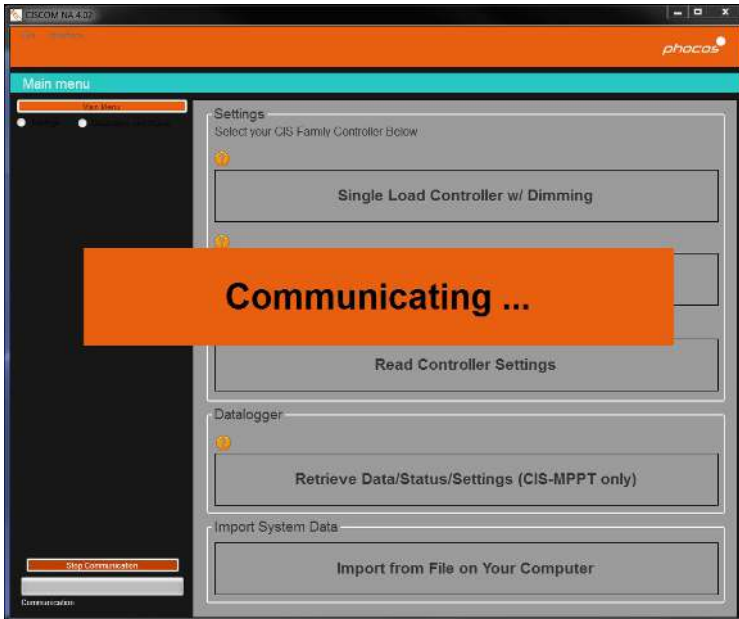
CISCOM NA 4.07

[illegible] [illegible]

phocos

Main menu

Main Menu

Settings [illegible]

Settings

Select your CIS Family Controller Below

Single Load Controller w/ Dimming

Communicating ...

Read Controller Settings

Datalogger

Retrieve Data/Status/Settings (CIS-MPPT only)

Import System Data

Import from File on Your Computer

Stop Communication

Communication